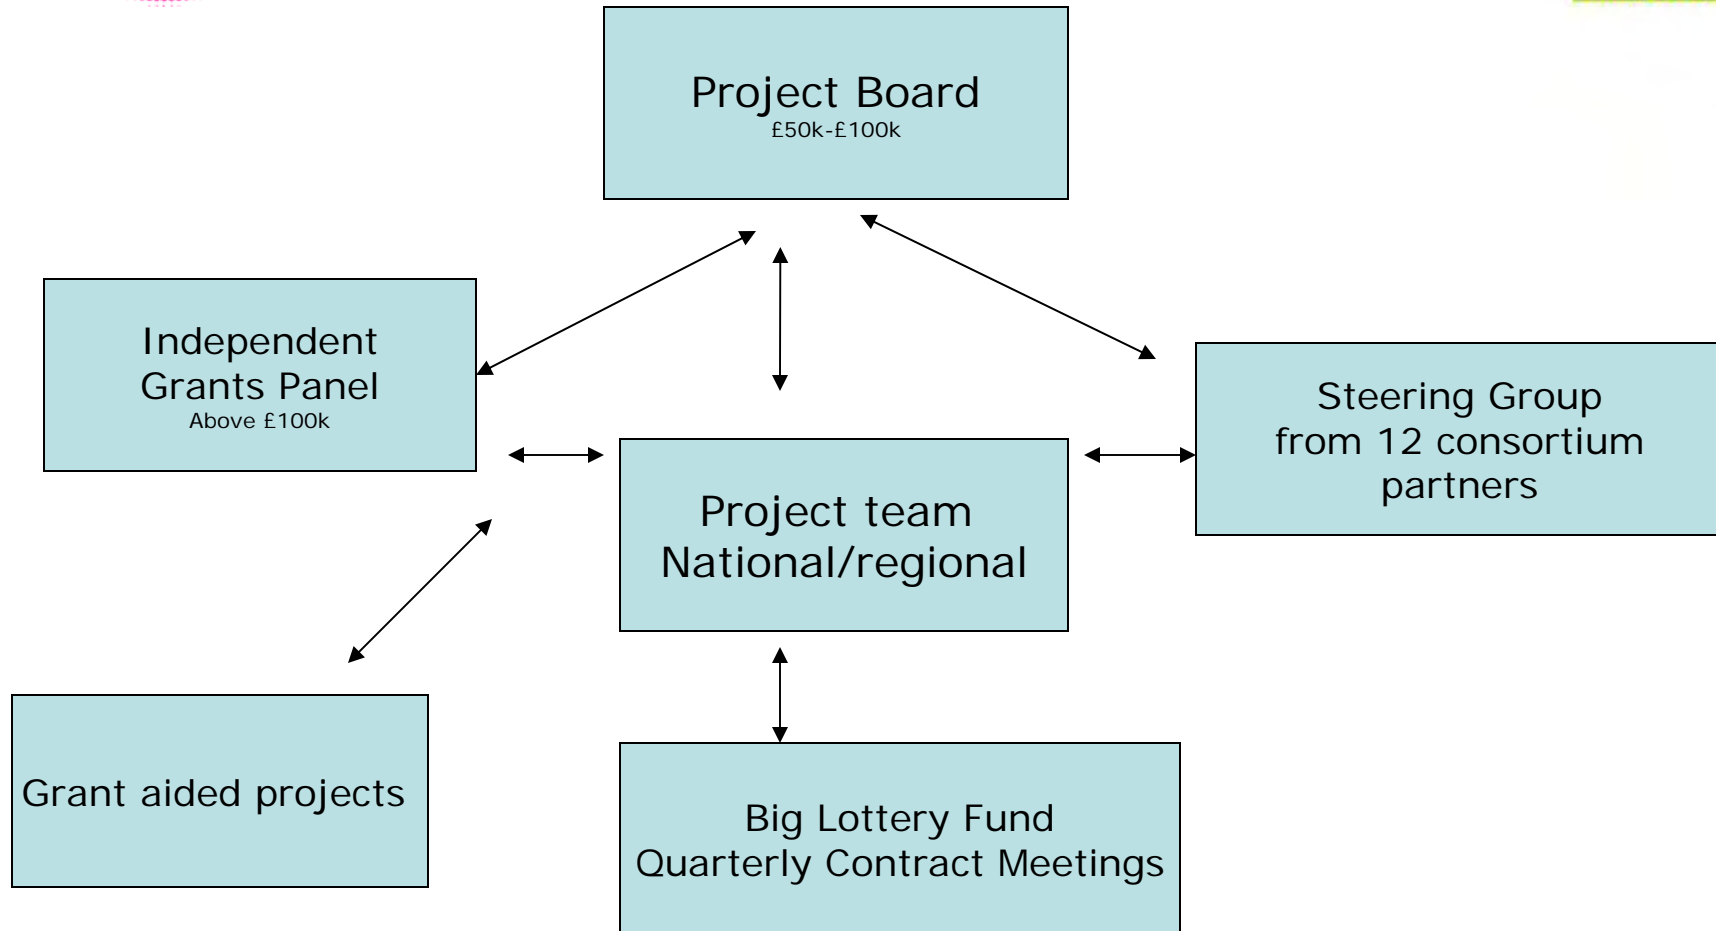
Project Board
£50k-£100k

Independent Grants Panel
Above £100k

Steering Group from 12 consortium partners

Project team National/regional

Grant aided projects

Big Lottery Fund
Quarterly Contract Meetings